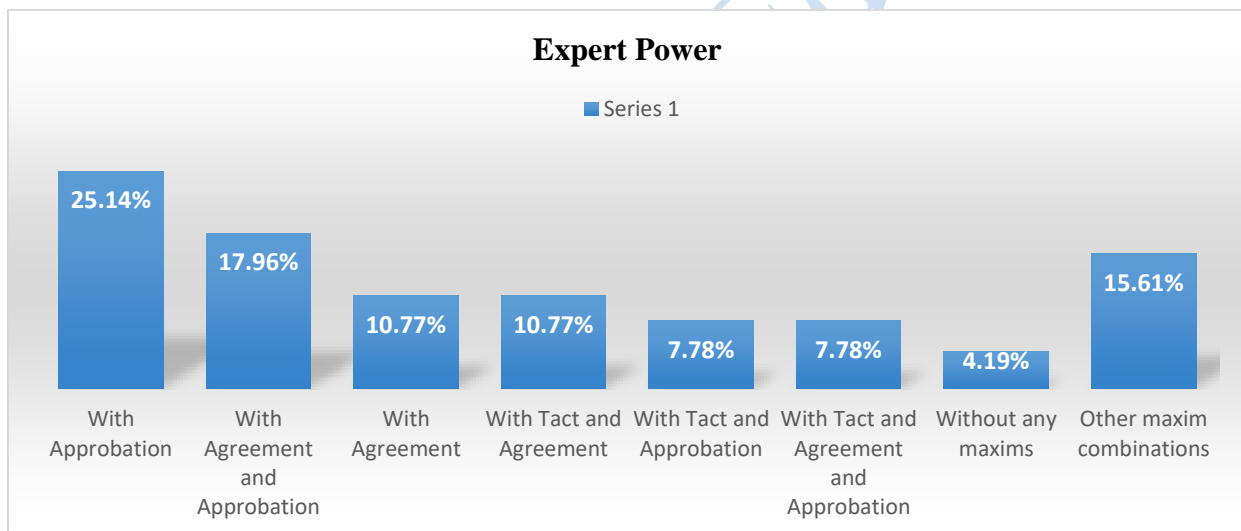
Expert Power

Series 1

25.14%
17.96%
10.77%
10.77%
7.78%
7.78%
4.19%
15.61%

With Approbation
With Agreement and Approbation
With Agreement
With Tact and Agreement
With Tact and Approbation
With Tact and Agreement and Approbation
Without any maxims
Other maxim combinations